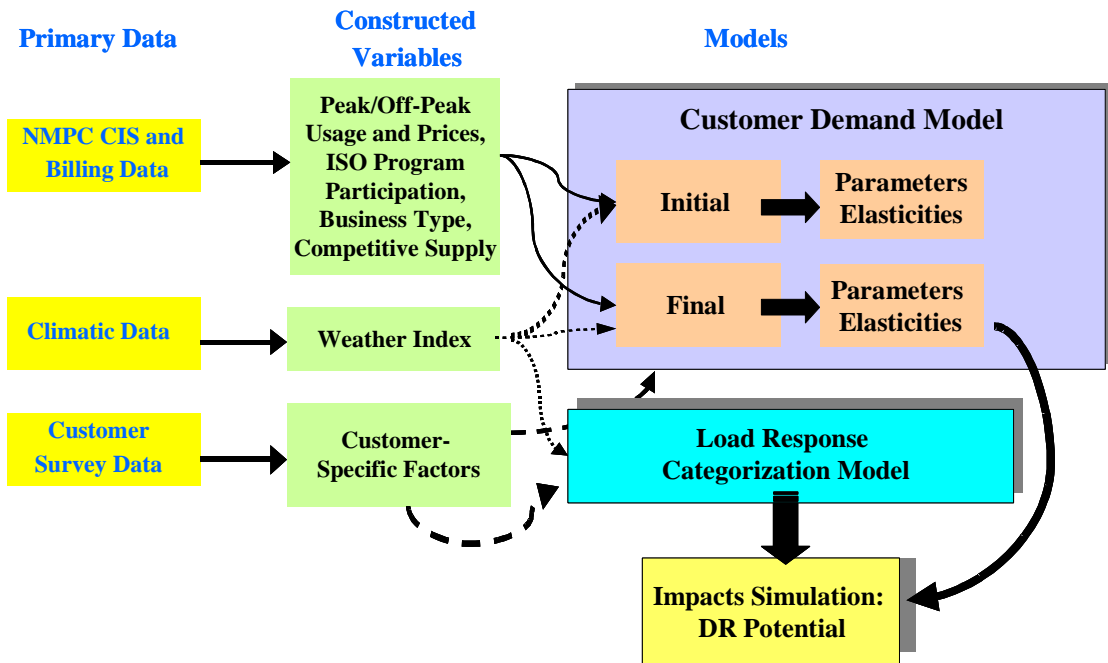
Primary Data

Constructed Variables

Models

NMPC CIS and Billing Data

Peak/Off-Peak Usage and Prices, ISO Program Participation, Business Type, Competitive Supply

Customer Demand Model

Initial

Parameters Elasticities

Final

Parameters Elasticities

Climatic Data

Weather Index

Customer Survey Data

Customer-Specific Factors

Load Response Categorization Model

Impacts Simulation: DR Potential